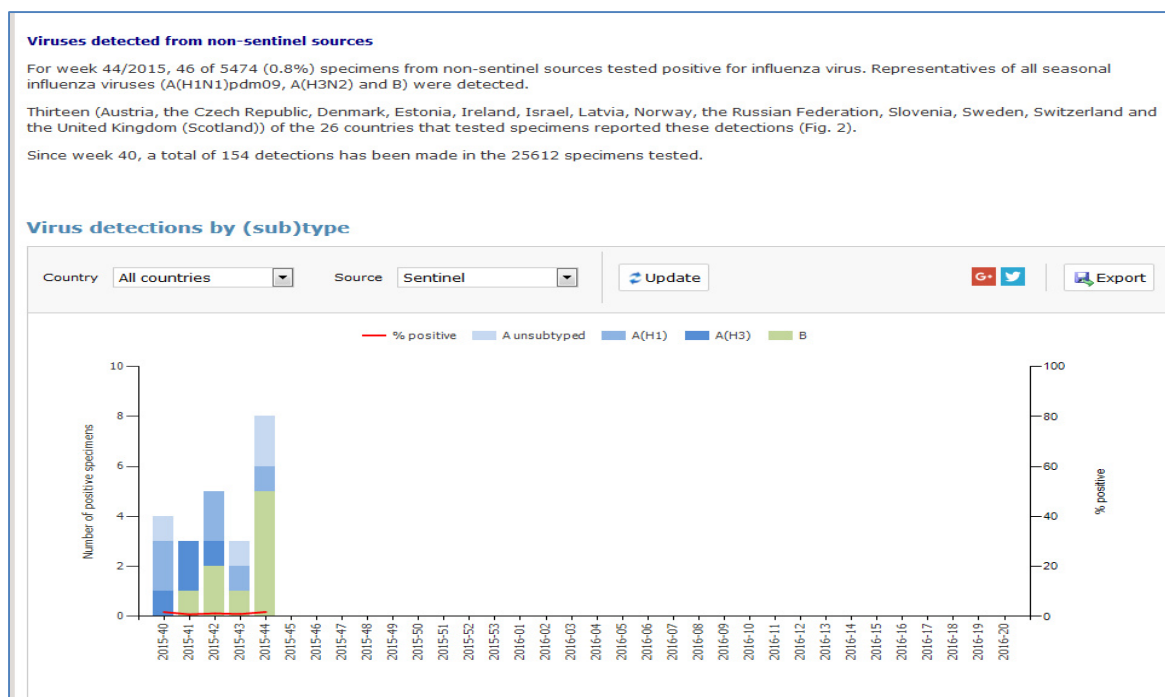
Viruses detected from non-sentinel sources

For week 44/2015, 46 of 5474 (0.8%) specimens from non-sentinel sources tested positive for influenza virus. Representatives of all seasonal influenza viruses (A(H1N1)pdm09, A(H3N2) and B) were detected.

Thirteen (Austria, the Czech Republic, Denmark, Estonia, Ireland, Israel, Latvia, Norway, the Russian Federation, Slovenia, Sweden, Switzerland and the United Kingdom (Scotland)) of the 26 countries that tested specimens reported these detections (Fig. 2).

Since week 40, a total of 154 detections has been made in the 25612 specimens tested.

Virus detections by (sub)type

Country All countries Source Sentinel Update G+ Export

% positive A unsubtyped A(H1) A(H3) B

Number of positive specimens
10
8
6
4
2
0

% positive
100
80
60
40
20
0

2015-40 2015-41 2015-42 2015-43 2015-44 2015-45 2015-46 2015-47 2015-48 2015-49 2015-50 2015-51 2015-52 2015-53 2016-01 2016-02 2016-03 2016-04 2016-05 2016-06 2016-07 2016-08 2016-09 2016-10 2016-11 2016-12 2016-13 2016-14 2016-15 2016-16 2016-17 2016-18 2016-19 2016-20